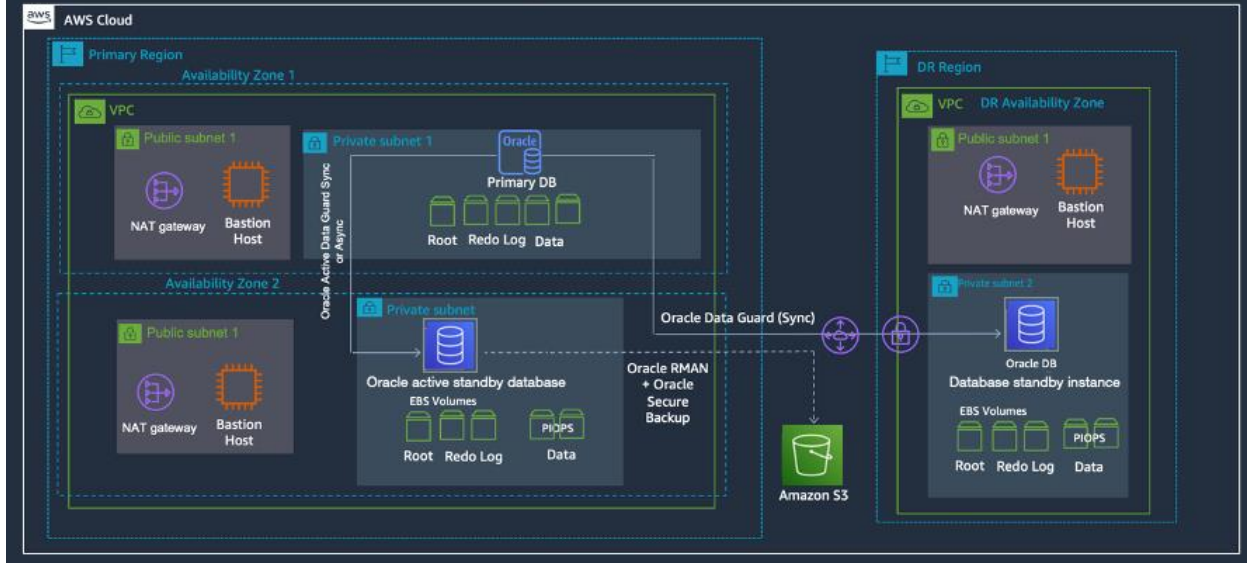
aws AWS Cloud

Primary Region

Availability Zone 1

VPC

Public subnet 1

NAT gateway

Bastion Host

Private subnet 1

Oracle

Primary DB

Root Redo Log Data

Oracle Active Data Guard Sync or Async

Availability Zone 2

Public subnet 1

NAT gateway

Bastion Host

Private subnet

Oracle active standby database

EBS Volumes

PIOPS

Root Redo Log Data

Oracle RMAN + Oracle Secure Backup

Oracle Data Guard (Sync)

Amazon S3

DR Region

VPC DR Availability Zone

Public subnet 1

NAT gateway

Bastion Host

Private subnet 2

Oracle DB

Database standby instance

EBS Volumes

PIOPS

Root Redo Log Data